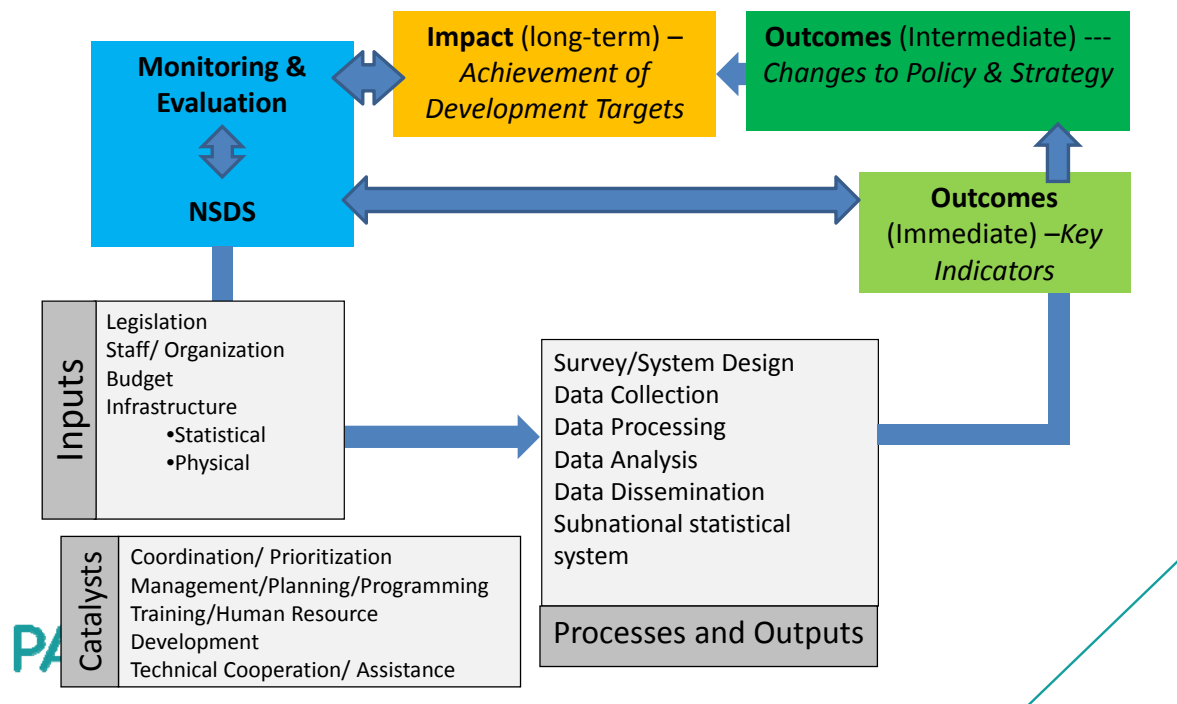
Monitoring & Evaluation

NSDS

Impact (long-term) – *Achievement of Development Targets*

Outcomes (Intermediate) --- *Changes to Policy & Strategy*

Outcomes (Immediate) –*Key Indicators*

Inputs

Legislation
Staff/ Organization
Budget
Infrastructure
•Statistical
•Physical

Survey/System Design
Data Collection
Data Processing
Data Analysis
Data Dissemination
Subnational statistical system

Processes and Outputs

Catalysts

Coordination/ Prioritization
Management/Planning/Programming
Training/Human Resource Development
Technical Cooperation/ Assistance

PA